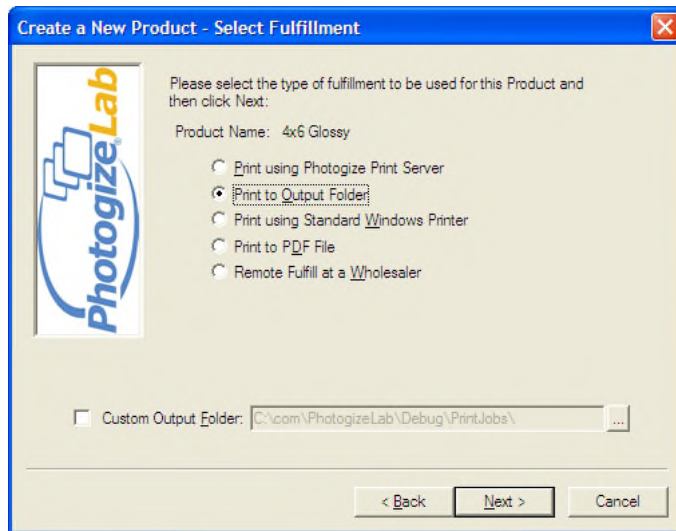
Create a New Product - Select Fulfillment

PhotogizeLab

Please select the type of fulfillment to be used for this Product and then click Next:

Product Name: 4x6 Glossy

Print using Photogize Print Server
Print to Output Folder
Print using Standard Windows Printer
Print to PDF File
Remote Fulfill at a Wholesaler

Custom Output Folder: C:\com\PhotogizeLab\Debug\PrintJobs\ ...

< Back
Next >
Cancel